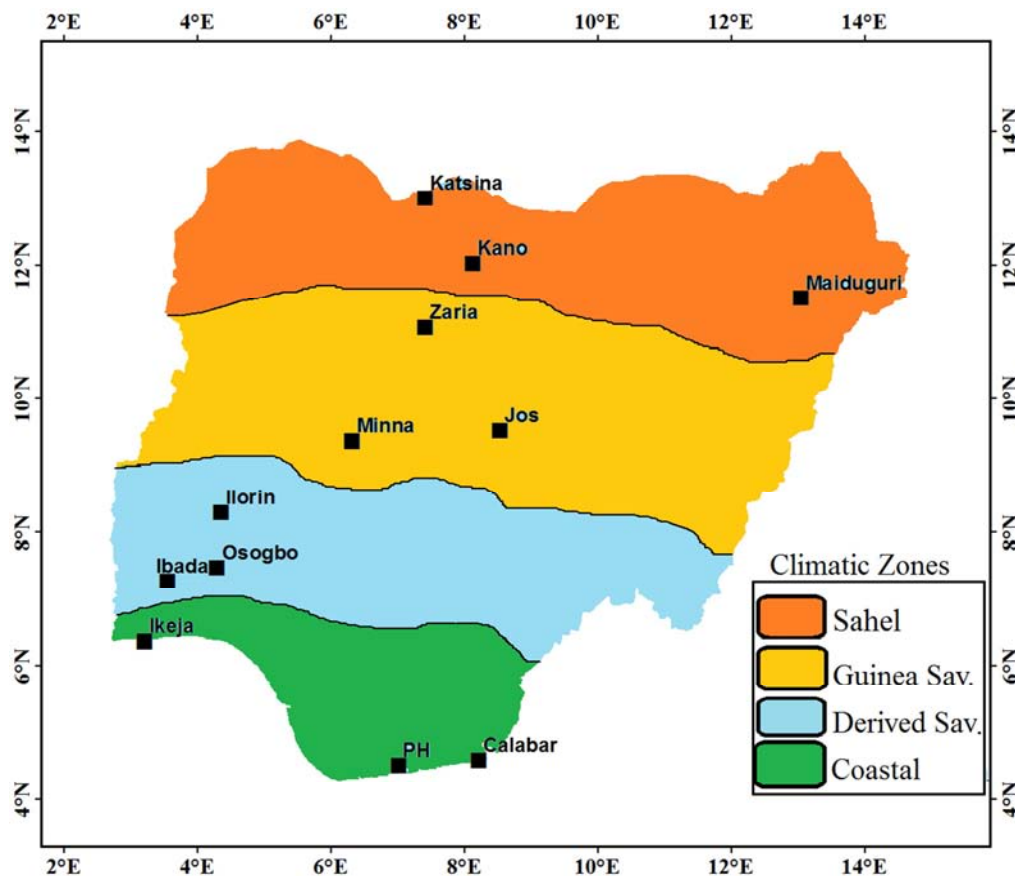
2°E 4°E 6°E 8°E 10°E 12°E 14°E

14°N
12°N
10°N
8°N
6°N
4°N

14°N
12°N
10°N
8°N
6°N
4°N

Katsina
Kano
Maiduguri
Zaria
Minna
Jos
Ilorin
Ibada
Osogbo
Ikeja
PH
Calabar

Climatic Zones
Sahel
Guinea Sav.
Derived Sav.
Coastal

2°E 4°E 6°E 8°E 10°E 12°E 14°E